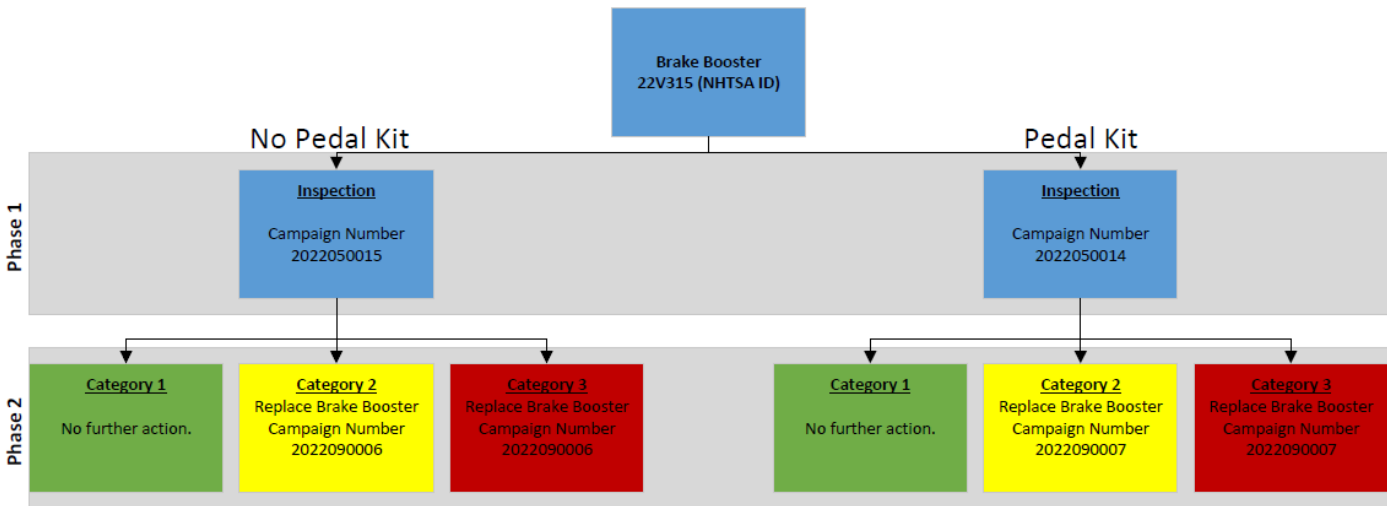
Brake Booster
22V315 (NHTSA ID)

No Pedal Kit

Pedal Kit

Phase 1

Inspection

Campaign Number
2022050015

Inspection

Campaign Number
2022050014

Phase 2

Category 1

No further action.

Category 2
Replace Brake Booster
Campaign Number
2022090006

Category 3
Replace Brake Booster
Campaign Number
2022090006

Category 1

No further action.

Category 2
Replace Brake Booster
Campaign Number
2022090007

Category 3
Replace Brake Booster
Campaign Number
2022090007